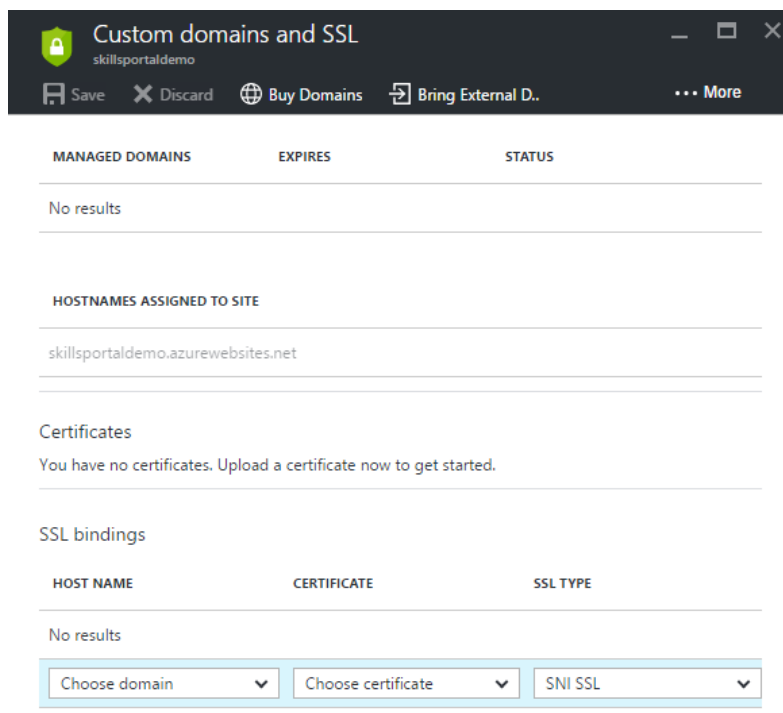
Custom domains and SSL
skillsportaldemo

Save  Discard  Buy Domains  Bring External D..  ••• More

| MANAGED DOMAINS | EXPIRES | STATUS |
|---|---|---|
| No results | | |

HOSTNAMES ASSIGNED TO SITE

skillsportaldemo.azurewebsites.net

Certificates

You have no certificates. Upload a certificate now to get started.

SSL bindings

| HOST NAME | CERTIFICATE | SSL TYPE |
|---|---|---|
| No results | | |
| Choose domain | Choose certificate | SNI SSL |